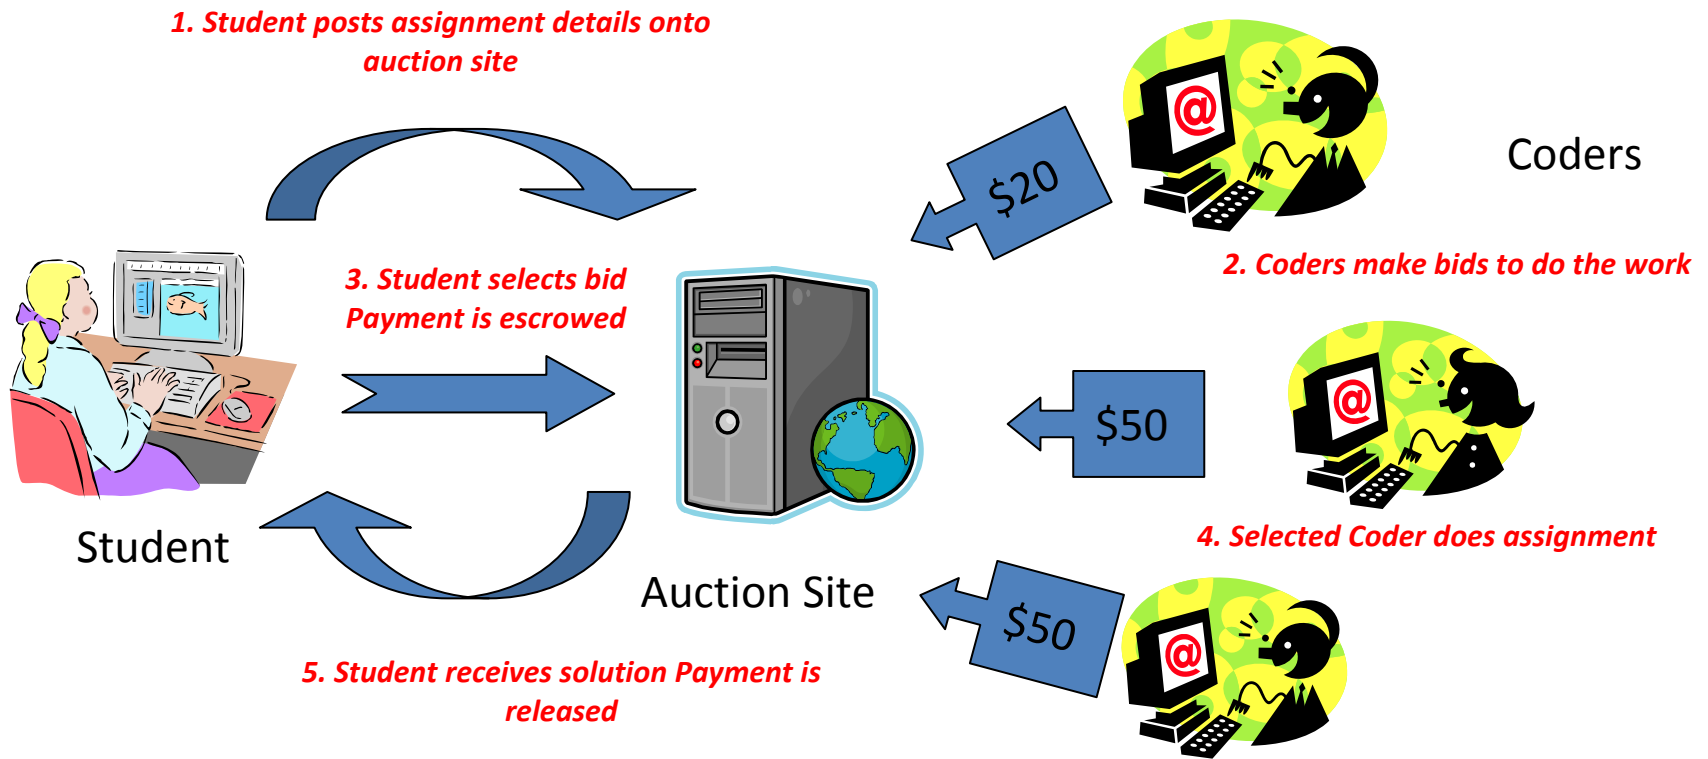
1. Student posts assignment details onto auction site

Coders

$20

2. Coders make bids to do the work

3. Student selects bid
Payment is escrowed

$50

Student

4. Selected Coder does assignment

Auction Site

$50

5. Student receives solution Payment is released